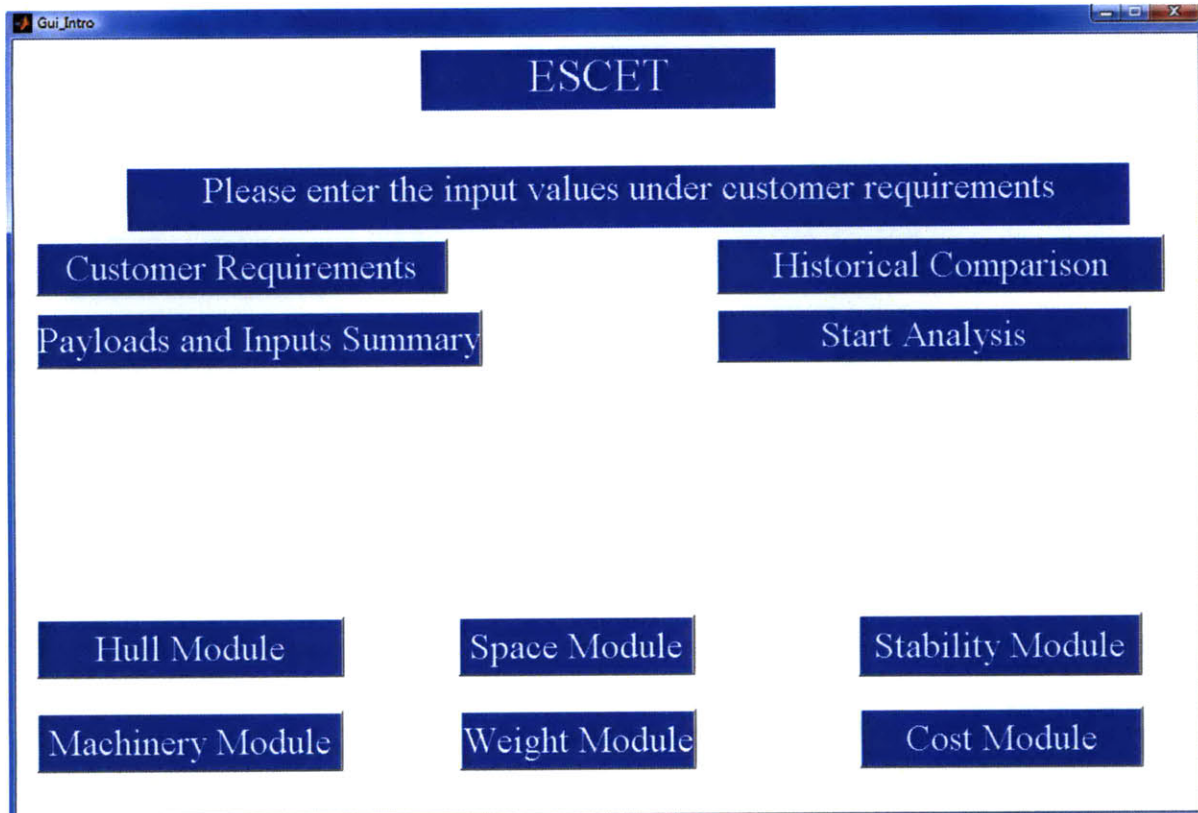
Gui_Intro

ESCET

Please enter the input values under customer requirements

Customer Requirements

Historical Comparison

Payloads and Inputs Summary

Start Analysis

Hull Module

Space Module

Stability Module

Machinery Module

Weight Module

Cost Module